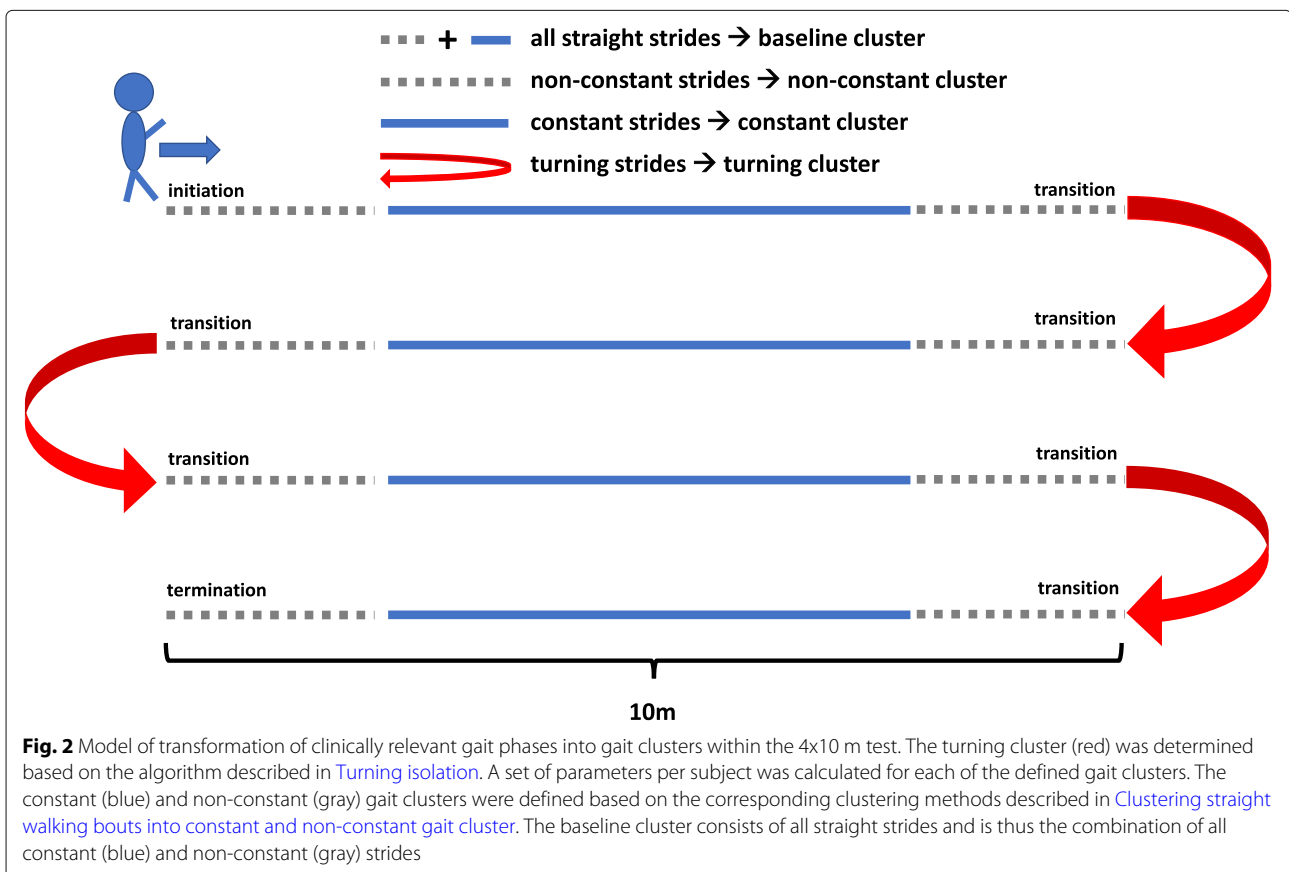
+ all straight strides → baseline cluster

non-constant strides → non-constant cluster

constant strides → constant cluster

turning strides → turning cluster

initiation

transition

transition

transition

transition

transition

termination

transition

10m

**Fig. 2** Model of transformation of clinically relevant gait phases into gait clusters within the 4x10 m test. The turning cluster (red) was determined based on the algorithm described in Turning isolation. A set of parameters per subject was calculated for each of the defined gait clusters. The constant (blue) and non-constant (gray) gait clusters were defined based on the corresponding clustering methods described in Clustering straight walking bouts into constant and non-constant gait cluster. The baseline cluster consists of all straight strides and is thus the combination of all constant (blue) and non-constant (gray) strides